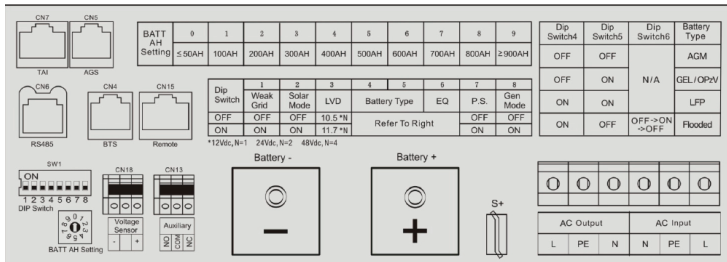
CN7 CN5
TAI AGS

CN6 CN4 CN15
RS485 BTS Remote

| BATT AH Setting | 0 | 1 | 2 | 3 | 4 | 5 | 6 | 7 | 8 | 9 |
|---|---|---|---|---|---|---|---|---|---|---|
| | ≤50AH | 100AH | 200AH | 300AH | 400AH | 500AH | 600AH | 700AH | 800AH | ≥900AH |

| Dip Switch | 1 | 2 | 3 | 4 | 5 | 6 | 7 | 8 |
|---|---|---|---|---|---|---|---|---|
| | Weak Grid | Solar Mode | LVD | Battery Type | | EQ | P.S. | Gen Mode |
| OFF | OFF | OFF | 10.5 *N | Refer To Right | | | OFF | OFF |
| ON | ON | ON | 11.7 *N | | | | ON | ON |

*12Vdc, N=1 24Vdc, N=2 48Vdc, N=4

| Dip Switch4 | Dip Switch5 | Dip Switch6 | Battery Type |
|---|---|---|---|
| OFF | OFF | N/A | AGM |
| OFF | ON | | GEL / OPzV |
| ON | ON | | LFP |
| ON | OFF | OFF ->ON ->OFF | Flooded |

SW1
ON
1 2 3 4 5 6 7 8
DIP Switch

CN18
Voltage Sensor
- +

CN13
Auxiliary
NO COM NC

BATT AH Setting

Battery -

Battery +

S+

| AC Output | | | AC Input | | |
|---|---|---|---|---|---|
| L | PE | N | N | PE | L |